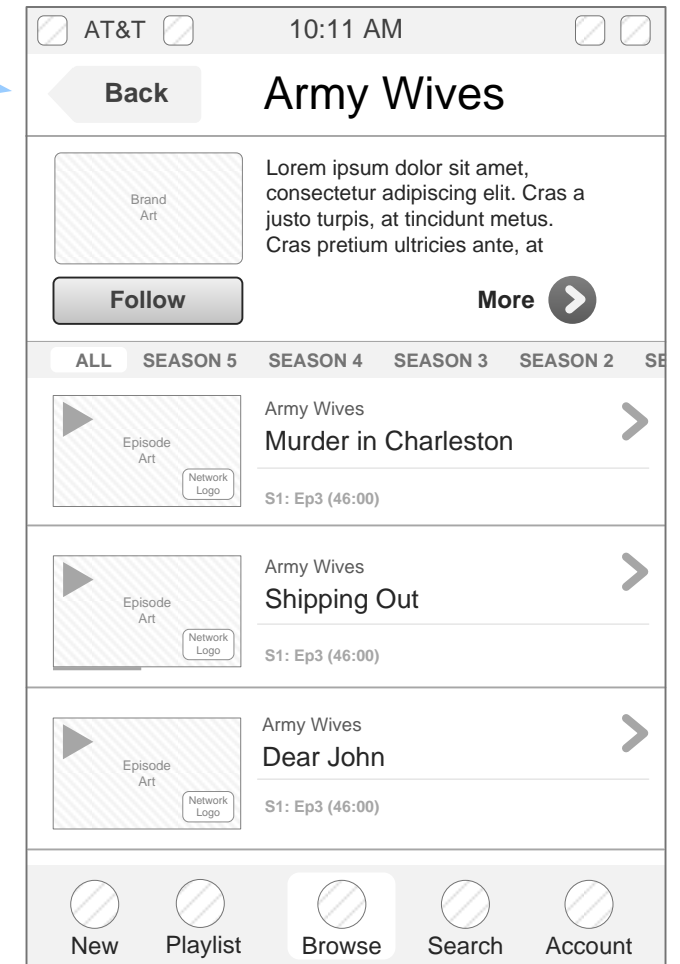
AT&T 10:11 AM

Back

Army Wives

Brand Art

Lorem ipsum dolor sit amet, consectetur adipiscing elit. Cras a justo turpis, at tincidunt metus. Cras pretium ultricies ante, at

Follow

More

ALL SEASON 5 SEASON 4 SEASON 3 SEASON 2 SE

Episode Art
Network Logo
Army Wives
Murder in Charleston
S1: Ep3 (46:00)

Episode Art
Network Logo
Army Wives
Shipping Out
S1: Ep3 (46:00)

Episode Art
Network Logo
Army Wives
Dear John
S1: Ep3 (46:00)

New Playlist Browse Search Account